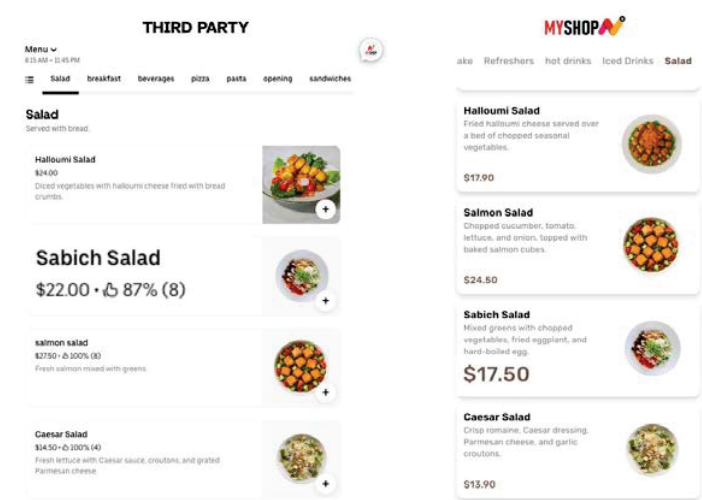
THIRD PARTY

Menu
8:15 AM – 11:45 PM

Salad breakfast beverages pizza pasta opening sandwiches

Salad
Served with bread.

Halloumi Salad
$24.00
Diced vegetables with halloumi cheese fried with bread crumbs.

+

Sabich Salad
$22.00 • 87% (8)

+

salmon salad
$27.50 • 100% (8)
Fresh salmon mixed with greens

+

Caesar Salad
$14.50 • 100% (4)
Fresh lettuce with Caesar sauce, croutons, and grated Parmesan cheese.

+

MYSHOP

ake Refreshers hot drinks Iced Drinks Salad

Halloumi Salad
Fried halloumi cheese served over a bed of chopped seasonal vegetables.
$17.90

Salmon Salad
Chopped cucumber, tomato, lettuce, and onion, topped with baked salmon cubes.
$24.50

Sabich Salad
Mixed greens with chopped vegetables, fried eggplant, and hard-boiled egg.
$17.50

Caesar Salad
Crisp romaine, Caesar dressing, Parmesan cheese, and garlic croutons.
$13.90